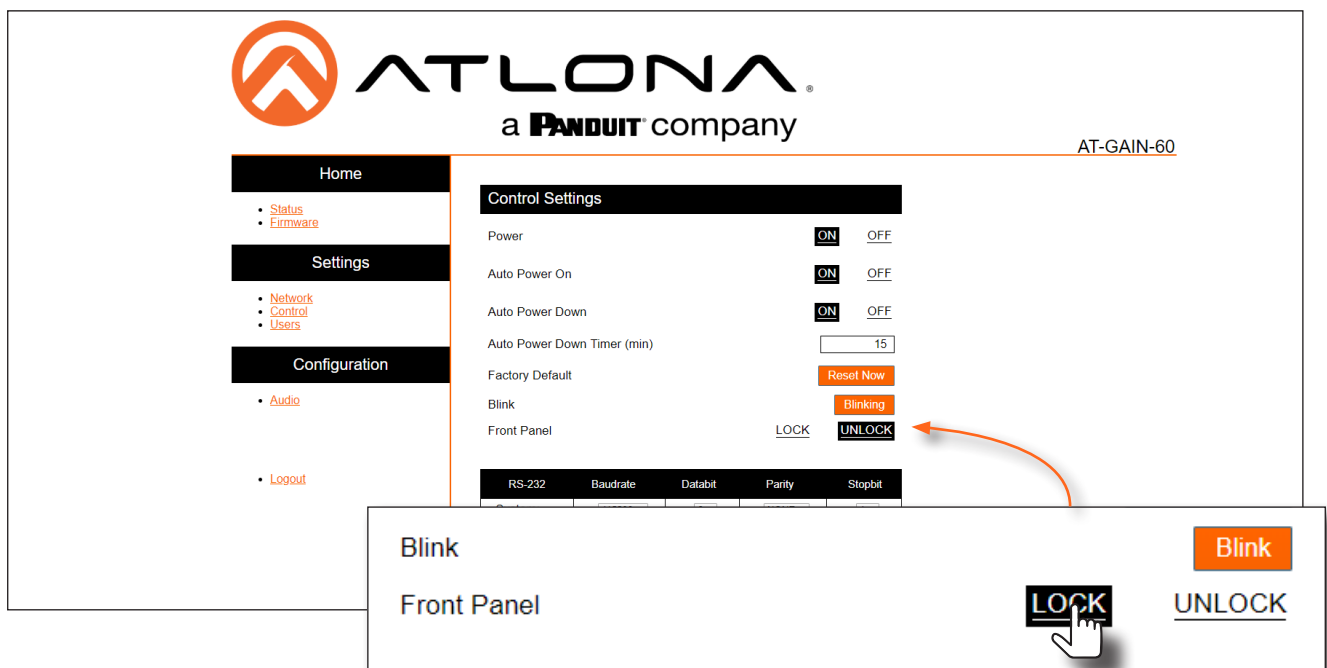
ATLONA®
a PANDUIT® company

AT-GAIN-60

Home
- Status
- Firmware

Settings
- Network
- Control
- Users

Configuration
- Audio

- Logout

Control Settings

Power ON OFF

Auto Power On ON OFF

Auto Power Down ON OFF

Auto Power Down Timer (min) 15

Factory Default Reset Now

Blink Blinking

Front Panel LOCK UNLOCK

| RS-232 | Baudrate | Databit | Parity | Stopbit |
|---|---|---|---|---|

Blink Blink

Front Panel LOCK UNLOCK